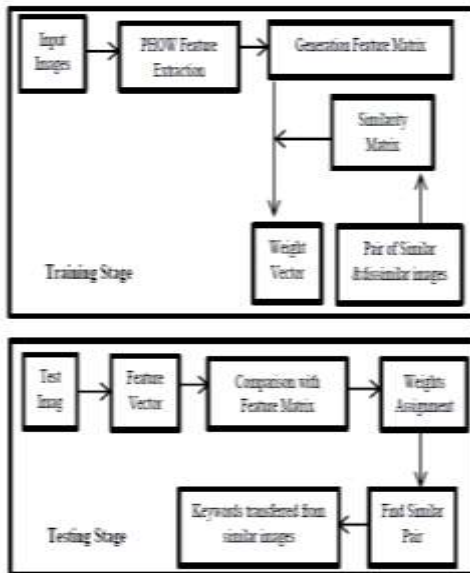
Input Images

PHOW Feature Extraction

Generation Feature Matrix

Similarity Matrix

Weight Vector

Pair of Similar &dissimilar images

Training Stage

Test Imag

Feature Vector

Comparison with Feature Matrix

Weights Assignment

Find Similar Pair

Keywords transferred from similar images

Testing Stage